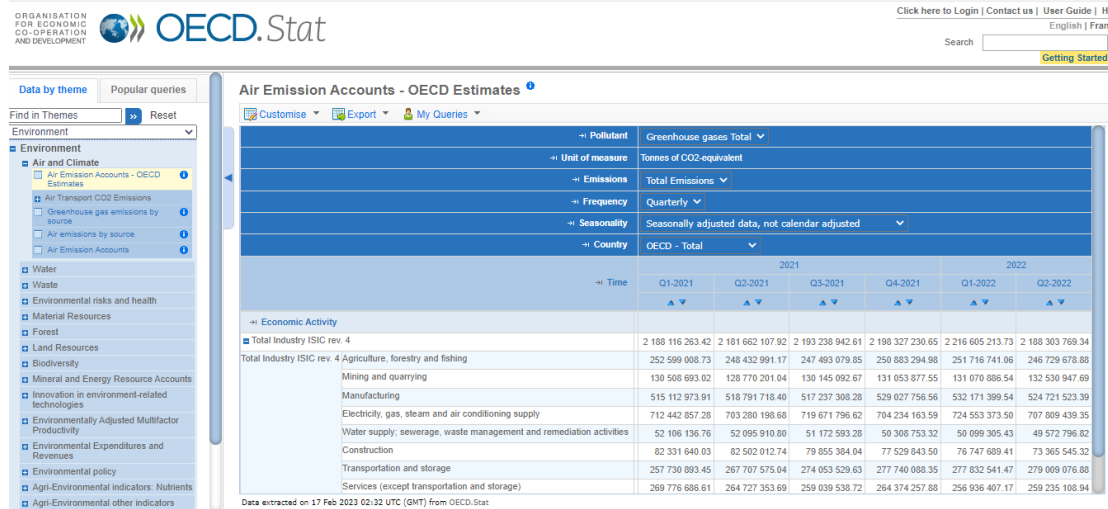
ORGANISATION FOR ECONOMIC CO-OPERATION AND DEVELOPMENT OECD.Stat

Click here to Login | Contact us | User Guide | H
English | Fran
Search
Getting Started

Data by theme | Popular queries
Find in Themes » Reset
Environment
Environment
Air and Climate
Air Emission Accounts - OECD Estimates
Air Transport CO2 Emissions
Greenhouse gas emissions by source
Air emissions by source
Air Emission Accounts
Water
Waste
Environmental risks and health
Material Resources
Forest
Land Resources
Biodiversity
Mineral and Energy Resource Accounts
Innovation in environment-related technologies
Environmentally Adjusted Multifactor Productivity
Environmental Expenditures and Revenues
Environmental policy
Agri-Environmental indicators: Nutrients
Agri-Environmental other indicators

Air Emission Accounts - OECD Estimates

Customise | Export | My Queries

Pollutant: Greenhouse gases Total
Unit of measure: Tonnes of CO2-equivalent
Emissions: Total Emissions
Frequency: Quarterly
Seasonality: Seasonally adjusted data, not calendar adjusted
Country: OECD - Total

| Time | | 2021 Q1-2021 | 2021 Q2-2021 | 2021 Q3-2021 | 2021 Q4-2021 | 2022 Q1-2022 | 2022 Q2-2022 |
|---|---|---|---|---|---|---|---|
| Economic Activity | | | | | | | |
| Total Industry ISIC rev. 4 | | 2 188 116 263.42 | 2 181 662 107.92 | 2 193 238 942.61 | 2 198 327 230.65 | 2 216 605 213.73 | 2 188 303 769.34 |
| Total Industry ISIC rev. 4 | Agriculture, forestry and fishing | 252 599 008.73 | 248 432 991.17 | 247 493 079.85 | 250 883 294.98 | 251 716 741.06 | 246 729 678.88 |
| | Mining and quarrying | 130 508 693.02 | 128 770 201.04 | 130 145 092.67 | 131 053 877.55 | 131 070 886.54 | 132 530 947.69 |
| | Manufacturing | 515 112 973.91 | 518 791 718.40 | 517 237 308.28 | 529 027 756.56 | 532 171 399.54 | 524 721 523.39 |
| | Electricity, gas, steam and air conditioning supply | 712 442 857.28 | 703 280 198.68 | 719 671 796.62 | 704 234 163.59 | 724 553 373.50 | 707 809 439.35 |
| | Water supply; sewerage, waste management and remediation activities | 52 106 136.76 | 52 095 910.80 | 51 172 593.28 | 50 308 753.32 | 50 099 305.43 | 49 572 796.82 |
| | Construction | 82 331 640.03 | 82 502 012.74 | 79 855 384.04 | 77 529 843.50 | 76 747 689.41 | 73 365 545.32 |
| | Transportation and storage | 257 730 893.45 | 267 707 575.04 | 274 053 529.63 | 277 740 088.35 | 277 832 541.47 | 279 009 076.88 |
| | Services (except transportation and storage) | 269 776 686.61 | 264 727 353.69 | 259 039 538.72 | 264 374 257.88 | 256 936 407.17 | 259 235 108.94 |

Data extracted on 17 Feb 2023 02:32 UTC (GMT) from OECD.Stat